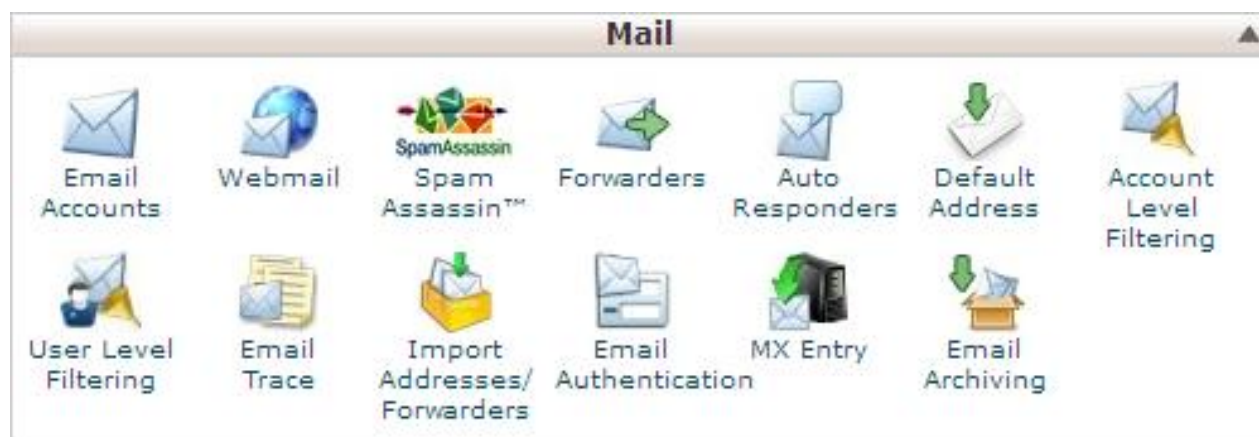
Mail

Email Accounts
Webmail
SpamAssassin
Spam Assassin™
Forwarders
Auto Responders
Default Address
Account Level Filtering

User Level Filtering
Email Trace
Import Addresses/ Forwarders
Email Authentication
MX Entry
Email Archiving